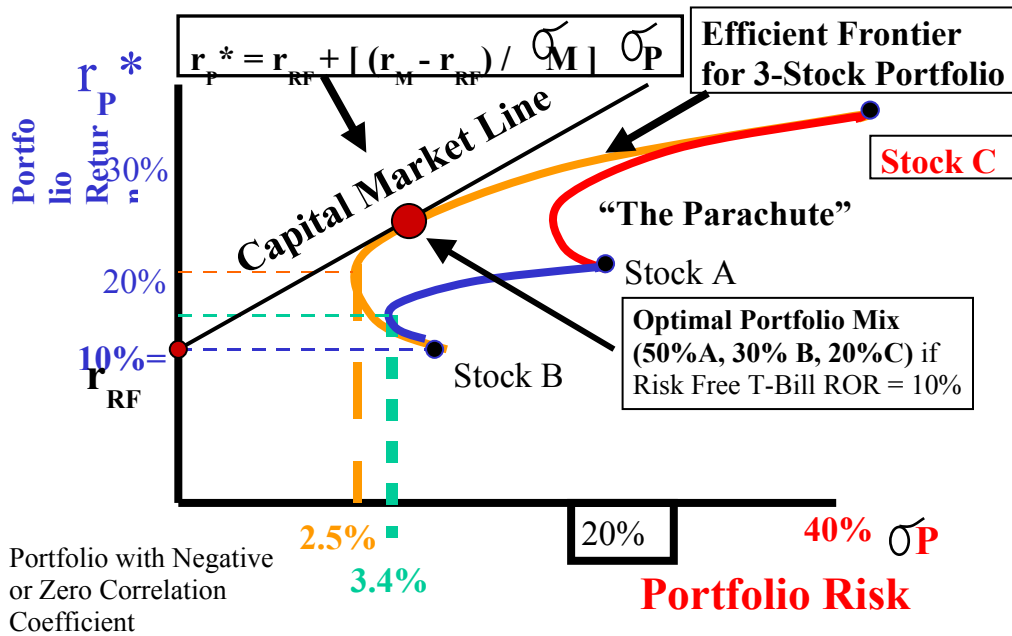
$r_P^* = r_{RF} + [ (r_M - r_{RF}) / \sigma_M ] \sigma_P$

Efficient Frontier for 3-Stock Portfolio

$r_P^*$

Portfolio Return

30%

Capital Market Line

Stock C

"The Parachute"

20%

Stock A

10%= $r_{RF}$

Optimal Portfolio Mix (50%A, 30% B, 20%C) if Risk Free T-Bill ROR = 10%

Stock B

2.5%

3.4%

20%

40% $\sigma_P$

Portfolio with Negative or Zero Correlation Coefficient

Portfolio Risk